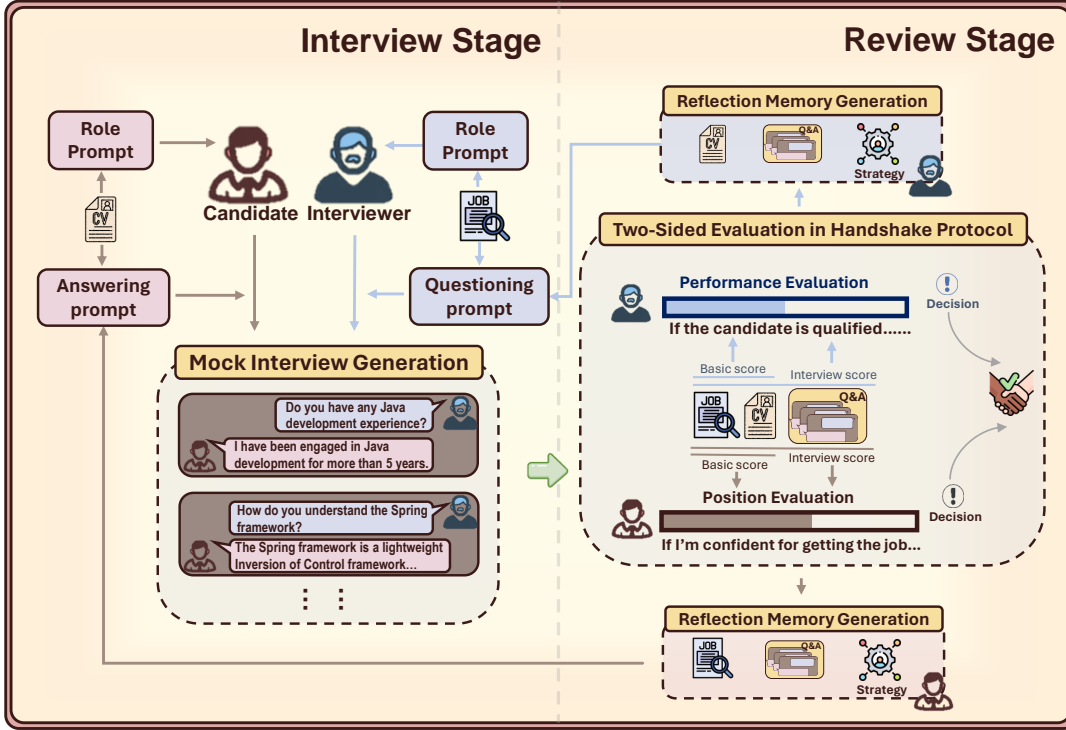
Interview Stage

Review Stage

Role Prompt

CV

Candidate

Interviewer

Role Prompt

JOB

Answering prompt

Questioning prompt

Mock Interview Generation

Do you have any Java development experience?

I have been engaged in Java development for more than 5 years.

How do you understand the Spring framework?

The Spring framework is a lightweight Inversion of Control framework...

Reflection Memory Generation

CV

Q&A

Strategy

Two-Sided Evaluation in Handshake Protocol

Performance Evaluation

Decision

If the candidate is qualified......

Basic score

Interview score

JOB

CV

Q&A

Basic score

Interview score

Position Evaluation

Decision

If I'm confident for getting the job...

Reflection Memory Generation

JOB

Q&A

Strategy